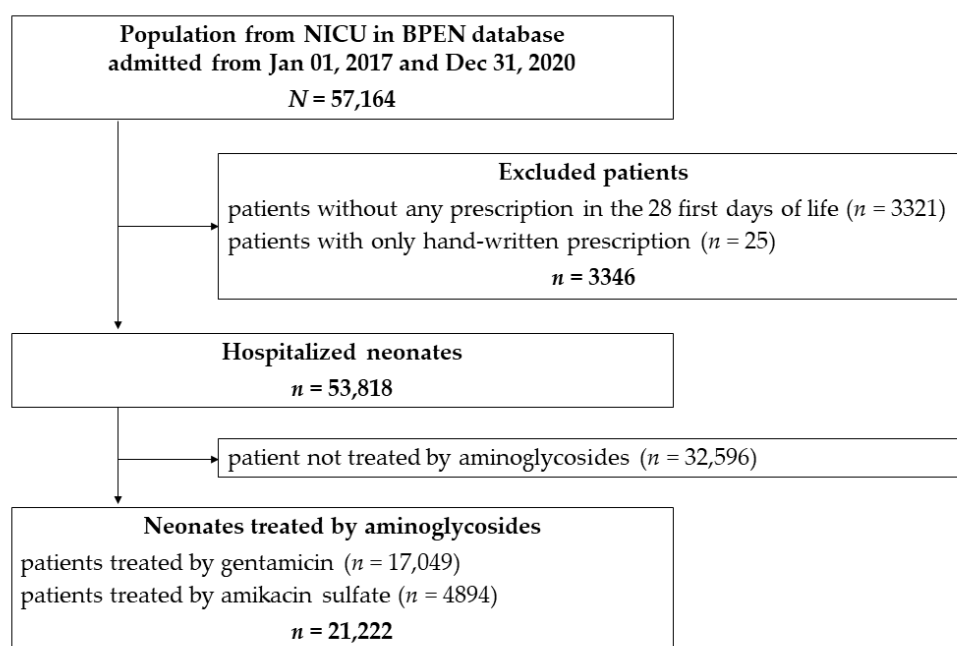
Population from NICU in BPEN database admitted from Jan 01, 2017 and Dec 31, 2020

$N$ = 57,164

Excluded patients

patients without any prescription in the 28 first days of life ($n$ = 3321)

patients with only hand-written prescription ($n$ = 25)

$n$ = 3346

Hospitalized neonates

$n$ = 53,818

patient not treated by aminoglycosides ($n$ = 32,596)

Neonates treated by aminoglycosides

patients treated by gentamicin ($n$ = 17,049)

patients treated by amikacin sulfate ($n$ = 4894)

$n$ = 21,222